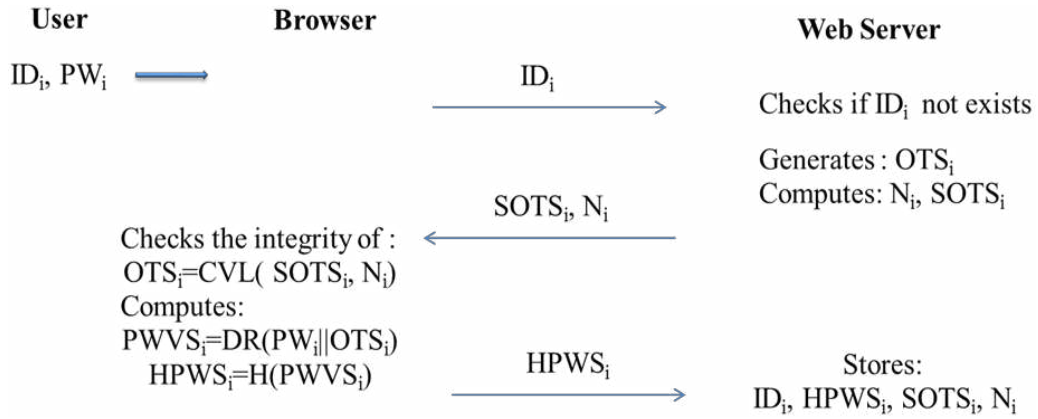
User

Browser

Web Server

$ID_i$, $PW_i$

$ID_i$

Checks if $ID_i$ not exists

Generates : $OTS_i$

Computes: $N_i$, $SOTS_i$

$SOTS_i$, $N_i$

Checks the integrity of :

$OTS_i$=CVL( $SOTS_i$, $N_i$)

Computes:

$PWVS_i$=DR($PW_i$||$OTS_i$)

$HPWS_i$=H($PWVS_i$)

$HPWS_i$

Stores:

$ID_i$, $HPWS_i$, $SOTS_i$, $N_i$